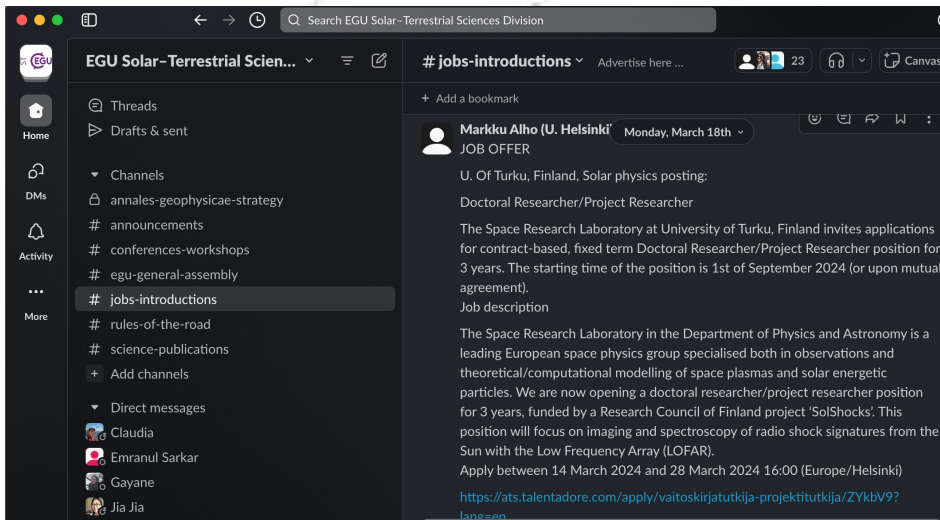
Search EGU Solar-Terrestrial Sciences Division

EGU

Home

DMs

Activity

More

EGU Solar-Terrestrial Scien...

Threads

Drafts & sent

Channels

annales-geophysicae-strategy

announcements

conferences-workshops

egu-general-assembly

jobs-introductions

rules-of-the-road

science-publications

Add channels

Direct messages

Claudia

Emranul Sarkar

Gayane

Jia Jia

# jobs-introductions

Advertise here ...

23

Canvas

Add a bookmark

Markku Alho (U. Helsinki

Monday, March 18th

JOB OFFER

U. Of Turku, Finland, Solar physics posting:

Doctoral Researcher/Project Researcher

The Space Research Laboratory at University of Turku, Finland invites applications for contract-based, fixed term Doctoral Researcher/Project Researcher position for 3 years. The starting time of the position is 1st of September 2024 (or upon mutual agreement).
Job description

The Space Research Laboratory in the Department of Physics and Astronomy is a leading European space physics group specialised both in observations and theoretical/computational modelling of space plasmas and solar energetic particles. We are now opening a doctoral researcher/project researcher position for 3 years, funded by a Research Council of Finland project 'SolShocks'. This position will focus on imaging and spectroscopy of radio shock signatures from the Sun with the Low Frequency Array (LOFAR).
Apply between 14 March 2024 and 28 March 2024 16:00 (Europe/Helsinki)

https://ats.talentadore.com/apply/vaitoskirjatutkija-projektitutkija/ZYkbV9?lang=en